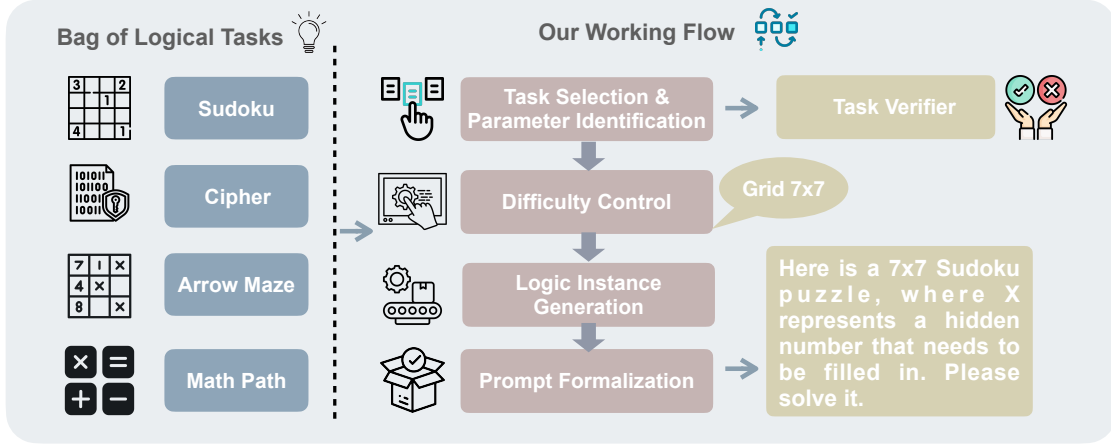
Bag of Logical Tasks

Sudoku

Cipher

Arrow Maze

Math Path

Our Working Flow

Task Selection & Parameter Identification

Task Verifier

Difficulty Control

Grid 7x7

Logic Instance Generation

Prompt Formalization

Here is a 7x7 Sudoku puzzle, where X represents a hidden number that needs to be filled in. Please solve it.